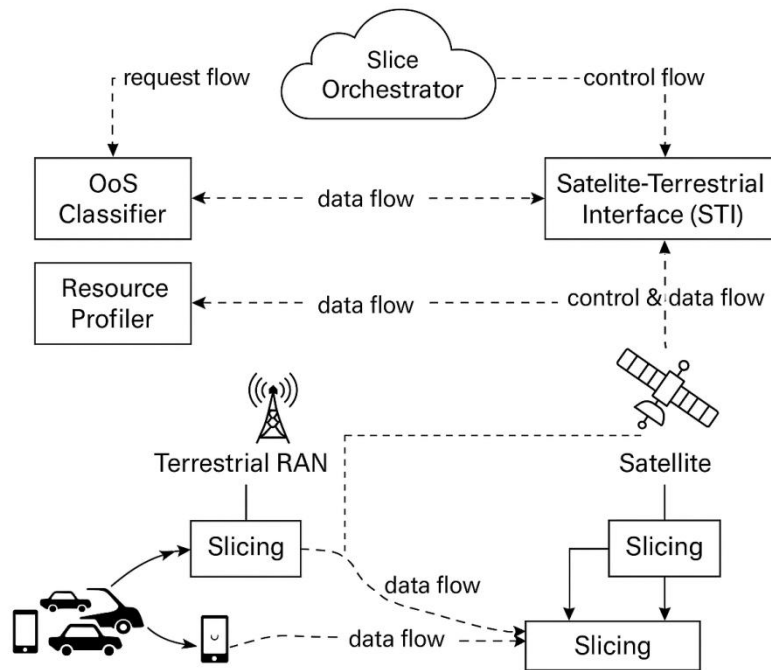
Slice Orchestrator

request flow

control flow

OoS Classifier

data flow

Satelite-Terrestrial Interface (STI)

Resource Profiler

data flow

control & data flow

Terrestrial RAN

Satellite

Slicing

Slicing

data flow

data flow

Slicing